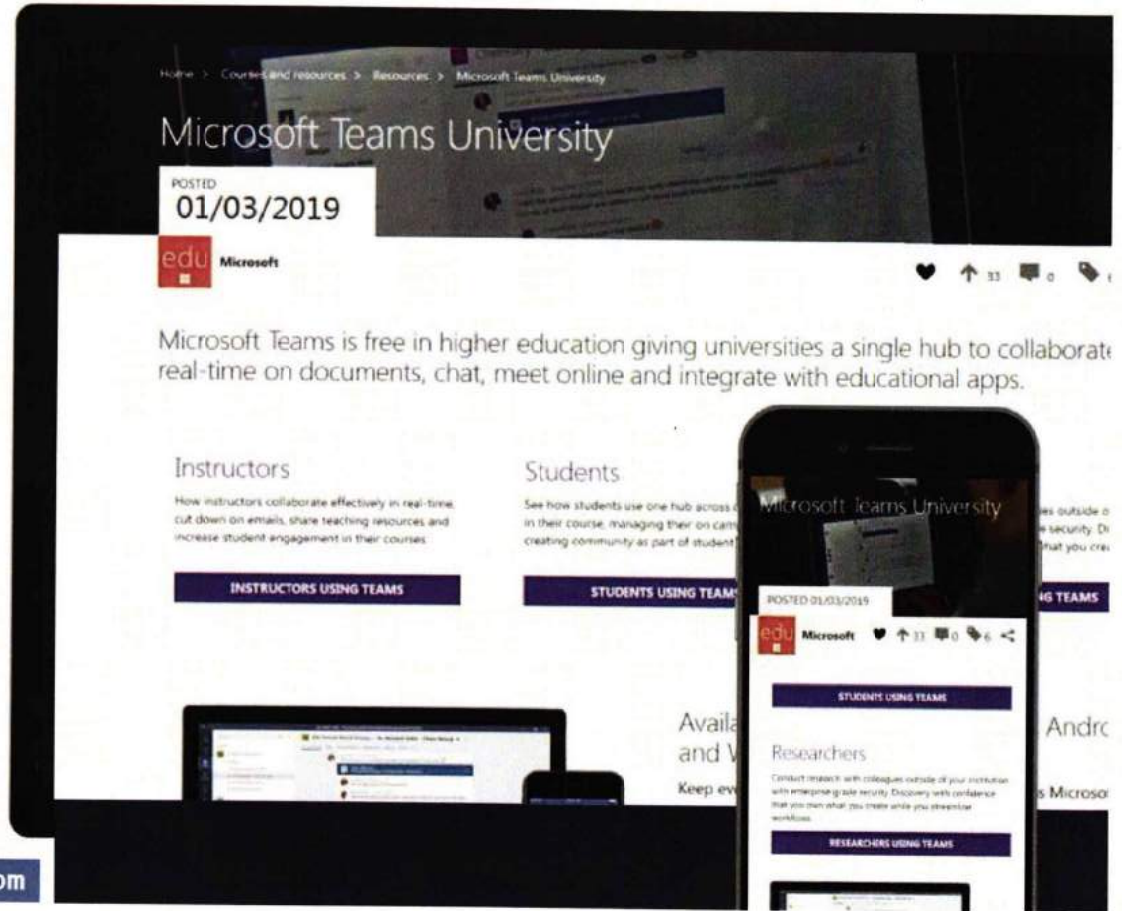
Home > Courses and resources > Resources > Microsoft Teams University

Microsoft Teams University

POSTED
01/03/2019

edu Microsoft

33 0

Microsoft Teams is free in higher education giving universities a single hub to collaborat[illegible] real-time on documents, chat, meet online and integrate with educational apps.

Instructors

How instructors collaborate effectively in real-time, cut down on emails, share teaching resources and increase student engagement in their courses.

INSTRUCTORS USING TEAMS

Students

See how students use one hub across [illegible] in their course, managing their on cam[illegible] creating community as part of student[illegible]

STUDENTS USING TEAMS

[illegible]es outside o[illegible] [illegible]e security. D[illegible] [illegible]hat you cre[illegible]

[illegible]G TEAMS

Availa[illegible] and W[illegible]

Andr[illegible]

Keep ev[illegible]

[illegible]s Microso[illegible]

Microsoft Teams University

POSTED 01/03/2019

edu Microsoft 33 0 6

STUDENTS USING TEAMS

Researchers

Conduct research with colleagues outside of your institution with enterprise-grade security. Discovery with confidence that you own what you create while you streamline workflows.

RESEARCHERS USING TEAMS

om